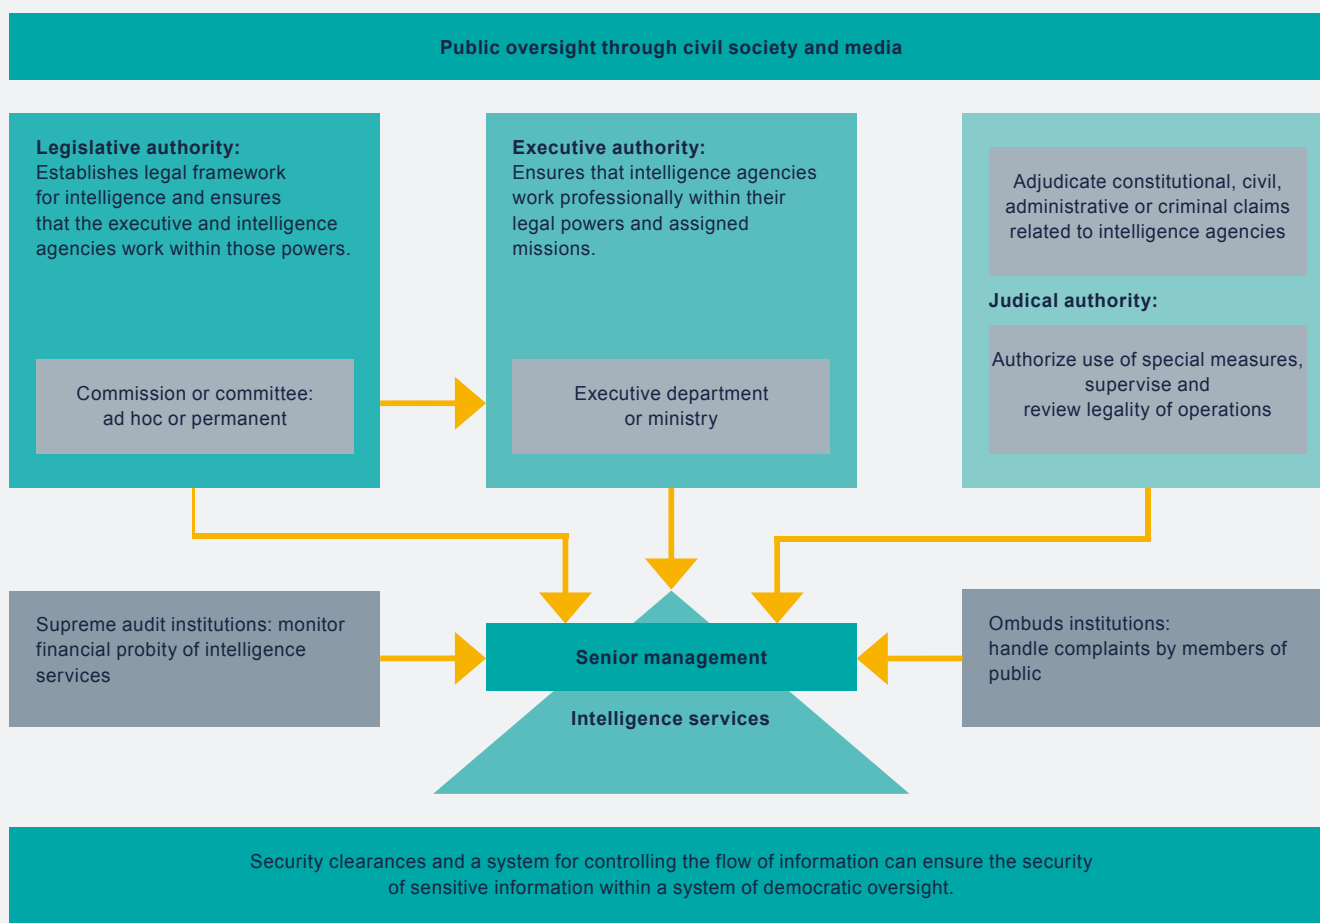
Public oversight through civil society and media

Legislative authority:
Establishes legal framework for intelligence and ensures that the executive and intelligence agencies work within those powers.

Commission or committee: ad hoc or permanent

Executive authority:
Ensures that intelligence agencies work professionally within their legal powers and assigned missions.

Executive department or ministry

Adjudicate constitutional, civil, administrative or criminal claims related to intelligence agencies

Judical authority:

Authorize use of special measures, supervise and review legality of operations

Supreme audit institutions: monitor financial probity of intelligence services

Senior management

Intelligence services

Ombuds institutions: handle complaints by members of public

Security clearances and a system for controlling the flow of information can ensure the security of sensitive information within a system of democratic oversight.